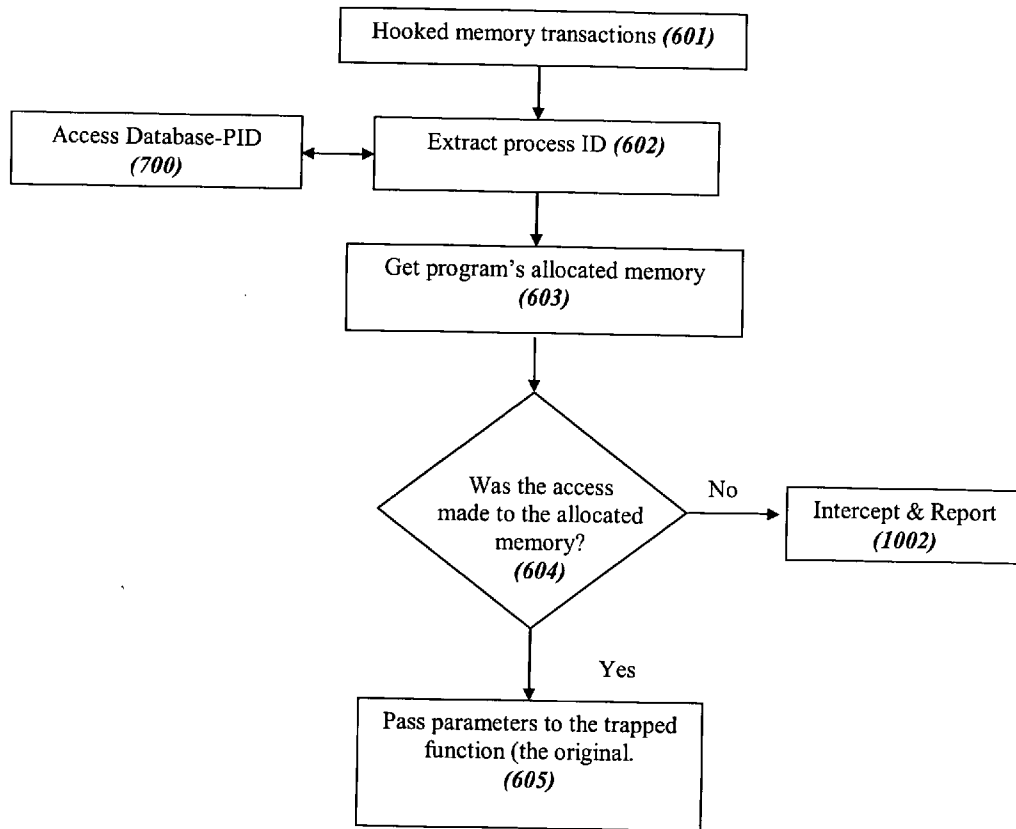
Hooked memory transactions *(601)*

Access Database-PID *(700)*

Extract process ID *(602)*

Get program's allocated memory *(603)*

Was the access made to the allocated memory? *(604)*

No

Intercept & Report *(1002)*

Yes

Pass parameters to the trapped function (the original. *(605)*